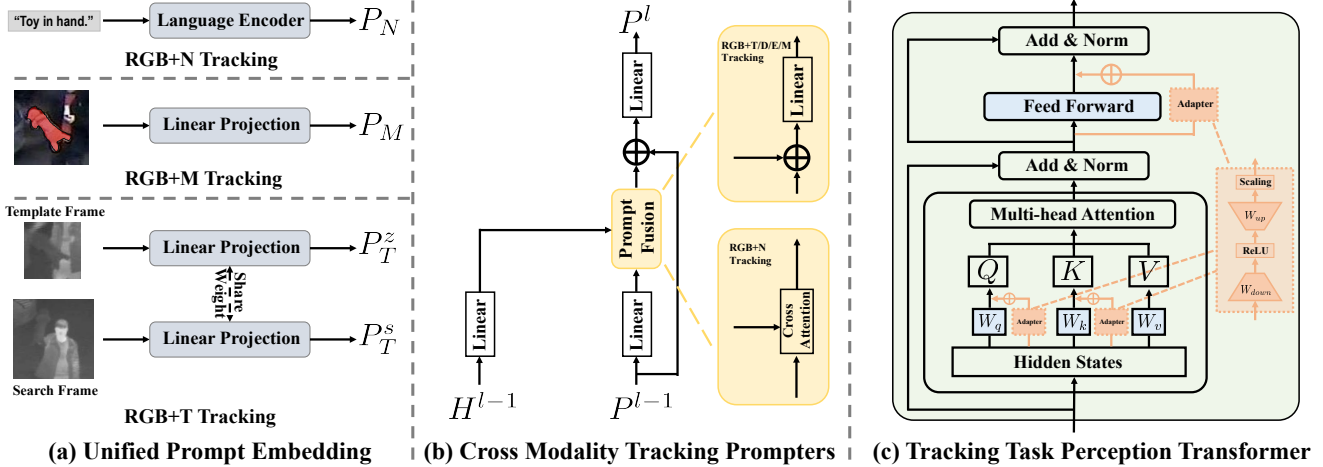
"Toy in hand."

Language Encoder

$P_N$

RGB+N Tracking

Linear Projection

$P_M$

RGB+M Tracking

Template Frame

Linear Projection

$P_T^z$

Share Weight

Linear Projection

$P_T^s$

Search Frame

RGB+T Tracking

(a) Unified Prompt Embedding

$P^l$

Linear

RGB+T/D/E/M Tracking

Linear

Prompt Fusion

RGB+N Tracking

Cross Attention

Linear

Linear

$H^{l-1}$

$P^{l-1}$

(b) Cross Modality Tracking Prompters

Add & Norm

Feed Forward

Adapter

Add & Norm

Scaling

Multi-head Attention

$W_{up}$

ReLU

$Q$

$K$

$V$

$W_{down}$

$W_q$

Adapter

$W_k$

Adapter

$W_v$

Hidden States

(c) Tracking Task Perception Transformer